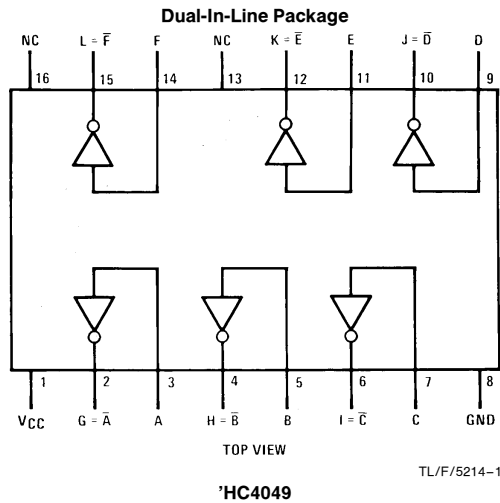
Dual-In-Line Package

NC
16
L = $\overline{F}$
15
F
14
NC
13
K = $\overline{E}$
12
E
11
J = $\overline{D}$
10
D
9

1
$V_{CC}$
2
G = $\overline{A}$
3
A
4
H = $\overline{B}$
5
B
6
I = $\overline{C}$
7
C
8
GND

TOP VIEW

TL/F/5214–1

'HC4049